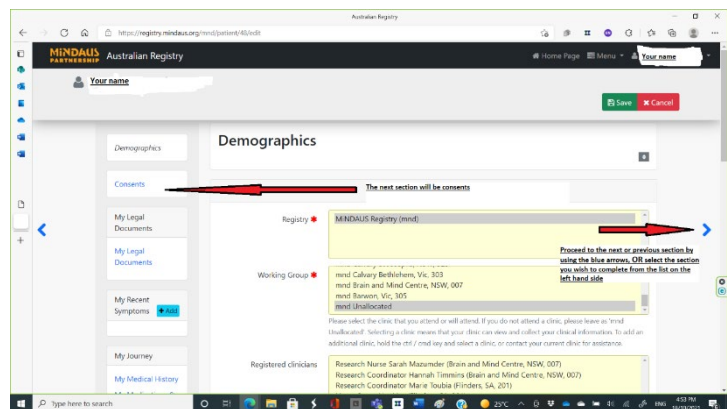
Australian Registry

https://registry.mindaus.org/mnd/patient/48/edit

MiNDAUS PARTNERSHIP Australian Registry

Home Page Menu Your name

Your name

Save Cancel

Demographics

Demographics

Consents

The next section will be consents

My Legal Documents

My Legal Documents

My Recent Symptoms + Add

My Journey

My Medical History

Registry * MiNDAUS Registry (mnd)

Proceed to the next or previous section by using the blue arrows, OR select the section you wish to complete from the list on the left hand side

Working Group * mnd Calvary Bethlehem, Vic, 303
mnd Brain and Mind Centre, NSW, 007
mnd Barwon, Vic, 305
mnd Unallocated

Please select the clinic that you attend or will attend. If you do not attend a clinic, please leave as 'mnd Unallocated'. Selecting a clinic means that your clinic can view and collect your clinical information. To add an additional clinic, hold the ctrl / cmd key and select a clinic, or contact your current clinic for assistance.

Registered clinicians Research Nurse Sarah Mazumder (Brain and Mind Centre, NSW, 007)
Research Coordinator Hannah Timmins (Brain and Mind Centre, NSW, 007)
Research Coordinator Marie Toubia (Flinders, SA, 201)

Type here to search

25°C ENG 4:53 PM